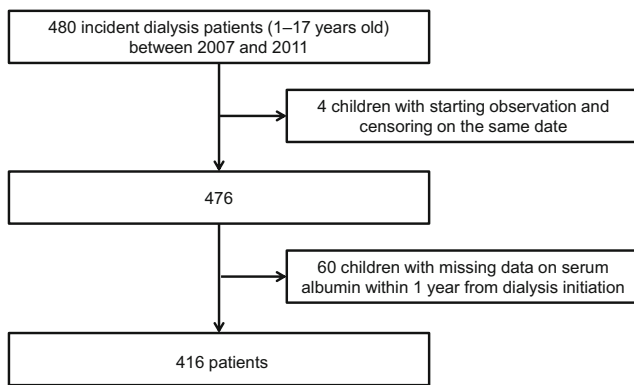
480 incident dialysis patients (1–17 years old) between 2007 and 2011

4 children with starting observation and censoring on the same date

476

60 children with missing data on serum albumin within 1 year from dialysis initiation

416 patients